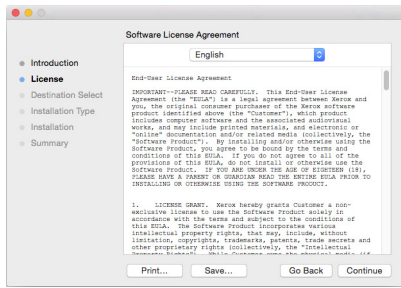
Software License Agreement

English

Introduction
License
Destination Select
Installation Type
Installation
Summary

End-User License Agreement

IMPORTANT--PLEASE READ CAREFULLY. This End-User License Agreement (the "EULA") is a legal agreement between Xerox and you, the original consumer purchaser of the Xerox software product identified above (the "Customer"), which product includes computer software and the associated audiovisual works, and may include printed materials, and electronic or "online" documentation and/or related media (collectively, the "Software Product"). By installing and/or otherwise using the Software Product, you agree to be bound by the terms and conditions of this EULA. If you do not agree to all of the provisions of this EULA, do not install or otherwise use the Software Product. IF YOU ARE UNDER THE AGE OF EIGHTEEN (18), PLEASE HAVE A PARENT OR GUARDIAN READ THE ENTIRE EULA PRIOR TO INSTALLING OR OTHERWISE USING THE SOFTWARE PRODUCT.

1. LICENSE GRANT. Xerox hereby grants Customer a non-exclusive license to use the Software Product solely in accordance with the terms and subject to the conditions of this EULA. The Software Product incorporates various intellectual property rights, including, without limitation, copyrights, trademarks, patents, trade secrets and other proprietary rights (collectively, the "Intellectual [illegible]

Print... Save... Go Back Continue